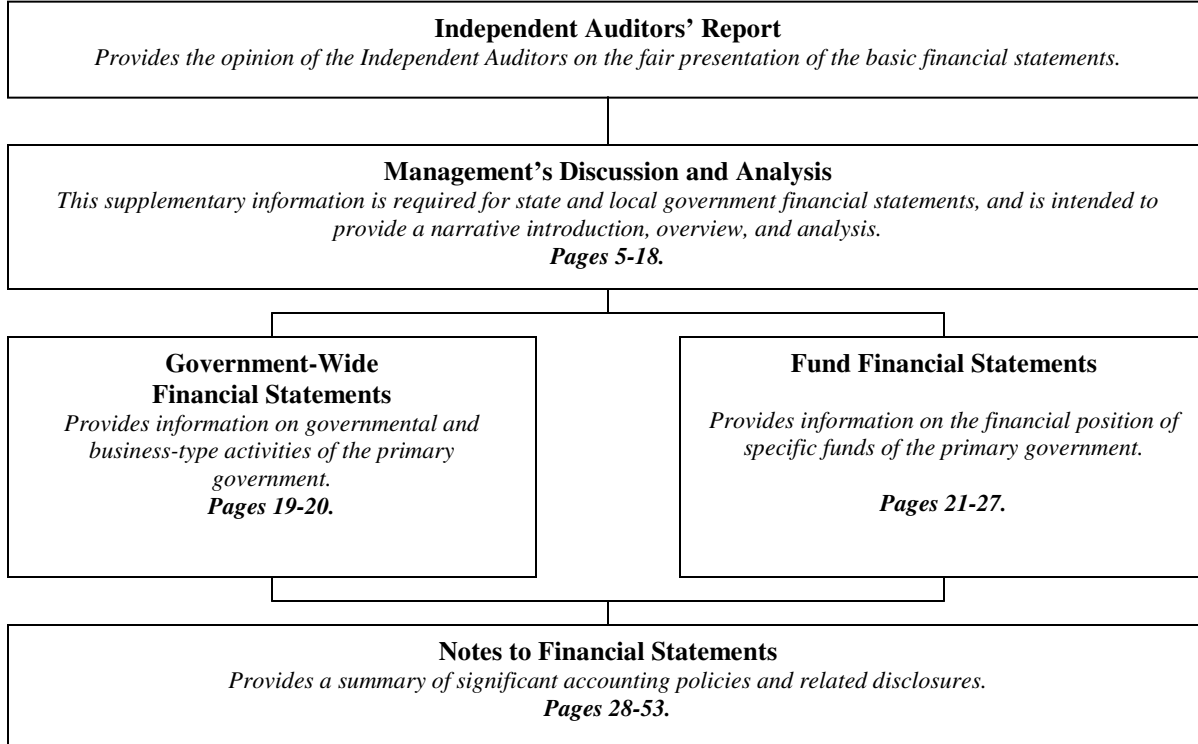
Independent Auditors' Report
Provides the opinion of the Independent Auditors on the fair presentation of the basic financial statements.

Management's Discussion and Analysis
This supplementary information is required for state and local government financial statements, and is intended to provide a narrative introduction, overview, and analysis.
Pages 5-18.

Government-Wide Financial Statements
Provides information on governmental and business-type activities of the primary government.
Pages 19-20.

Fund Financial Statements
Provides information on the financial position of specific funds of the primary government.
Pages 21-27.

Notes to Financial Statements
Provides a summary of significant accounting policies and related disclosures.
Pages 28-53.